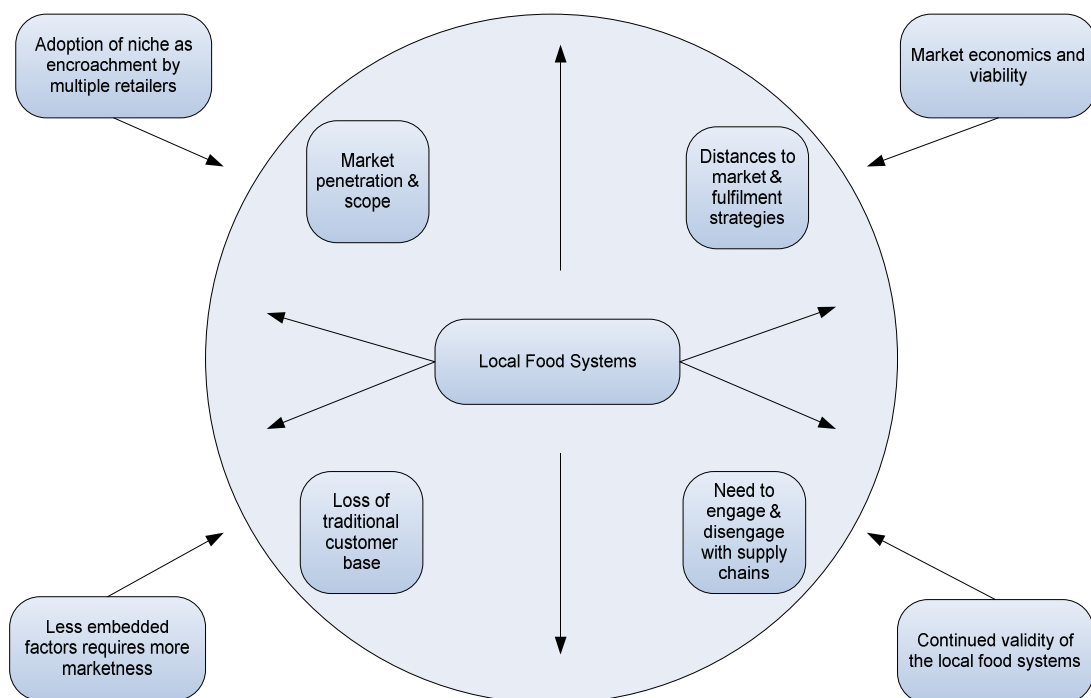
Adoption of niche as encroachment by multiple retailers

Market economics and viability

Market penetration & scope

Distances to market & fulfilment strategies

Local Food Systems

Loss of traditional customer base

Need to engage & disengage with supply chains

Less embedded factors requires more marketness

Continued validity of the local food systems